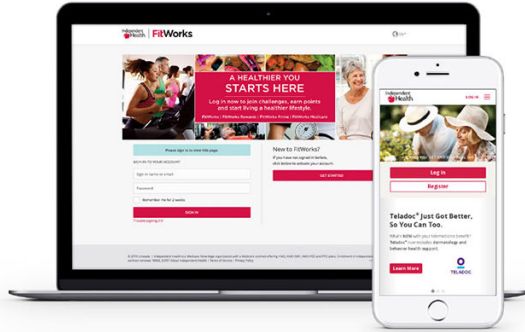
Independent Health | FitWorks

A HEALTHIER YOU STARTS HERE

Log in now to join challenges, earn points and start living a healthier lifestyle.

FitWorks | FitWorks Rewards | FitWorks Prime | FitWorks Medicare

Please sign in to view this page

SIGN IN TO YOUR ACCOUNT

Sign in name or email

Password

Remember me for 2 weeks

Sign In

New to FitWorks?

If you have not signed in before, click below to activate your account.

Get Started

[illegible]

Independent Health

SIGN IN

Log In

Register

Teladoc® Just Got Better, So You Can Too.

What's NEW with your Independent Health benefits? Teladoc® now includes dermatology and behavioral health support.

Learn More

TELADOC